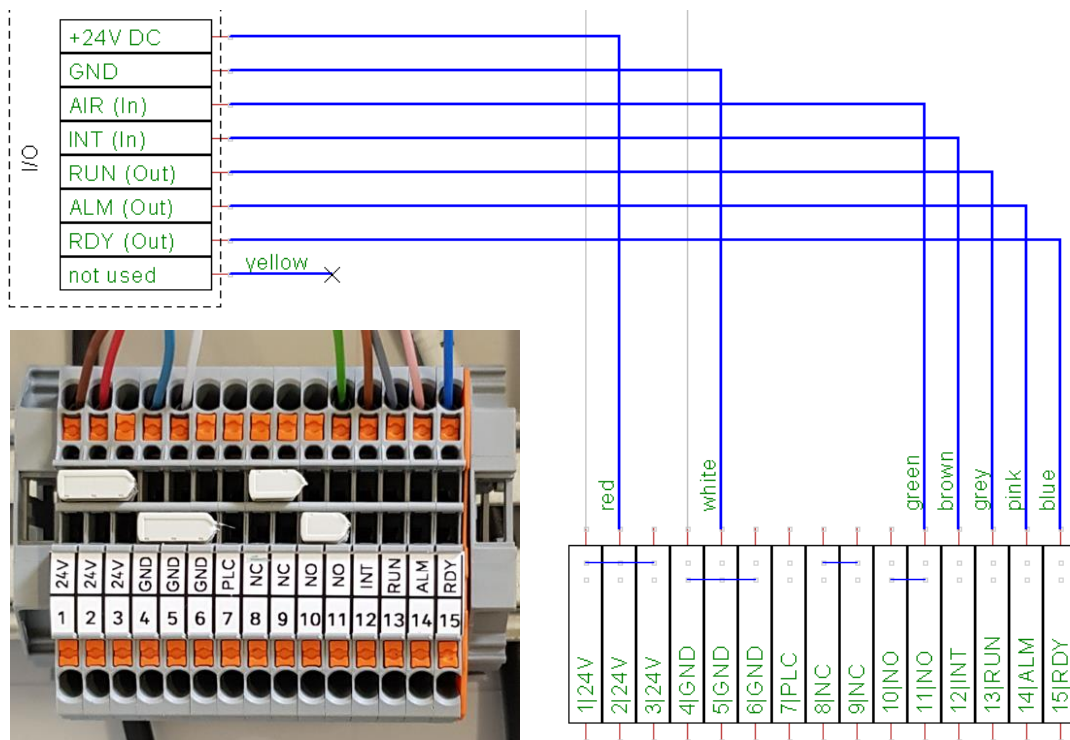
I/O

+24V DC
GND
AIR (In)
INT (In)
RUN (Out)
ALM (Out)
RDY (Out)
not used

yellow

red
white
green
brown
grey
pink
blue

24V 24V 24V GND GND GND PLC NC NC NO NO INT RUN ALM RDY
1 2 3 4 5 6 7 8 9 10 11 12 13 14 15

1|24V
2|24V
3|24V
4|GND
5|GND
6|GND
7|PLC
8|NC
9|NC
10|NO
11|NO
12|INT
13|RUN
14|ALM
15|RDY